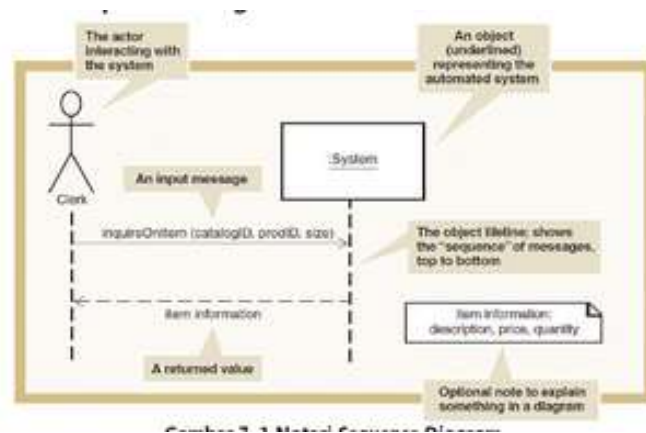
The actor interacting with the system

An object (underlined) representing the automated system

:System

Clerk

An input message

inquireOnItem (catalogID, prodID, size)

The object lifeline; shows the "sequence" of messages, top to bottom

item information

Item information: description, price, quantity

A returned value

Optional note to explain something in a diagram

Gambar 7. 1 Notasi Sequence Diagram